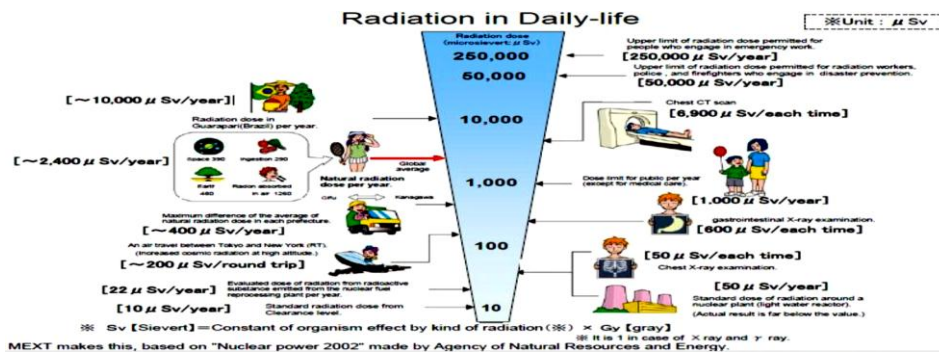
Radiation in Daily-life

※Unit : $\mu$ Sv

Radiation dose (microsievert: $\mu$ Sv)

250,000
50,000
10,000
1,000
100
10

Upper limit of radiation dose permitted for people who engage in emergency work.
[250,000 $\mu$ Sv/year]

Upper limit of radiation dose permitted for radiation workers, police , and firefighters who engage in disaster prevention.
[50,000 $\mu$ Sv/year]

[~10,000 $\mu$ Sv/year]
Radiation dose in Guarapari(Brazil) per year.

Chest CT scan
[6,900 $\mu$ Sv/each time]

[~2,400 $\mu$ Sv/year]
Space 390
Ingestion 290
Earth 480
Radon absorbed in air 1260

Natural radiation dose per year.
Global average

Dose limit for public per year (except for medical care).
[1,000 $\mu$ Sv/year]

Maximum difference of the average of natural radiation dose in each prefecture.
Gifu
Kanagawa
[~400 $\mu$ Sv/year]

gastrointestinal X-ray examination.
[600 $\mu$ Sv/each time]

An air travel between Tokyo and New York (RT). (increased cosmic radiation at high altitude.)
[~200 $\mu$ Sv/round trip]

[50 $\mu$ Sv/each time]
Chest X-ray examination.

[22 $\mu$ Sv/year]
Evaluated dose of radiation from radioactive substance emitted from the nuclear fuel reprocessing plant per year.

[50 $\mu$ Sv/year]
Standard dose of radiation around a nuclear plant (light water reactor). (Actual result is far below the value.)

[10 $\mu$ Sv/year]
Standard radiation dose from Clearance level.

※ Sv [Sievert] = Constant of organism effect by kind of radiation (※) × Gy [gray]
※ It is 1 in case of X ray and $\gamma$ ray.

MEXT makes this, based on "Nuclear power 2002" made by Agency of Natural Resources and Energy.